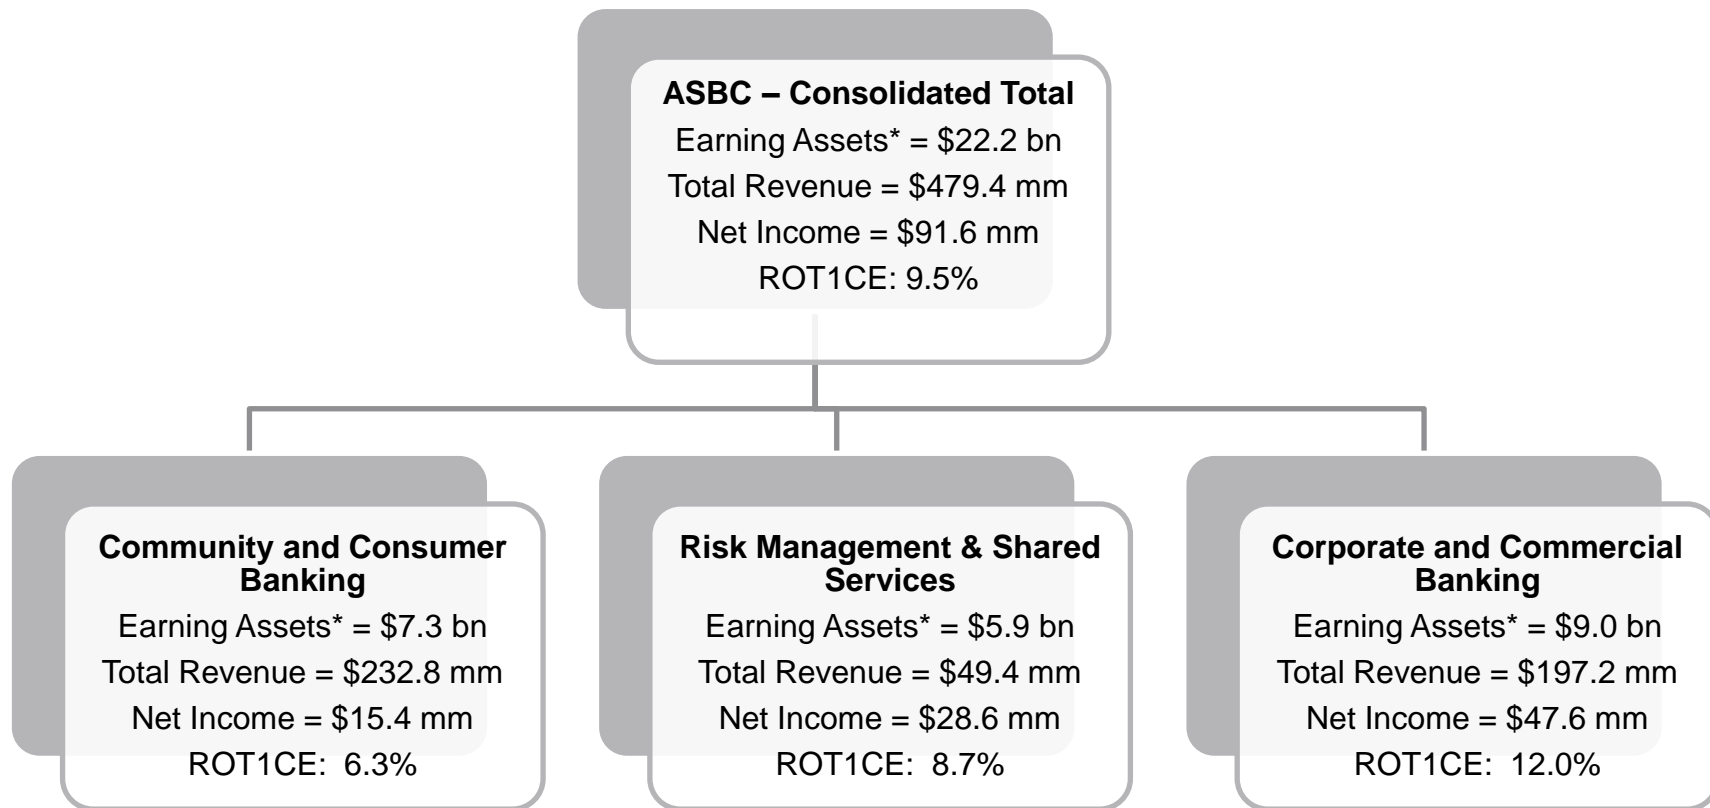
ASBC – Consolidated Total
Earning Assets* = \$22.2 bn
Total Revenue = \$479.4 mm
Net Income = \$91.6 mm
ROT1CE: 9.5%

Community and Consumer Banking
Earning Assets* = \$7.3 bn
Total Revenue = \$232.8 mm
Net Income = \$15.4 mm
ROT1CE: 6.3%

Risk Management & Shared Services
Earning Assets* = \$5.9 bn
Total Revenue = \$49.4 mm
Net Income = \$28.6 mm
ROT1CE: 8.7%

Corporate and Commercial Banking
Earning Assets* = \$9.0 bn
Total Revenue = \$197.2 mm
Net Income = \$47.6 mm
ROT1CE: 12.0%